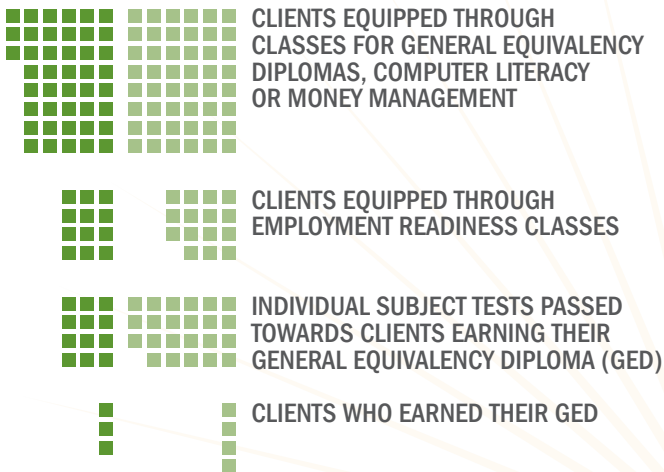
CLIENTS EQUIPPED THROUGH CLASSES FOR GENERAL EQUIVALENCY DIPLOMAS, COMPUTER LITERACY OR MONEY MANAGEMENT

CLIENTS EQUIPPED THROUGH EMPLOYMENT READINESS CLASSES

INDIVIDUAL SUBJECT TESTS PASSED TOWARDS CLIENTS EARNING THEIR GENERAL EQUIVALENCY DIPLOMA (GED)

CLIENTS WHO EARNED THEIR GED